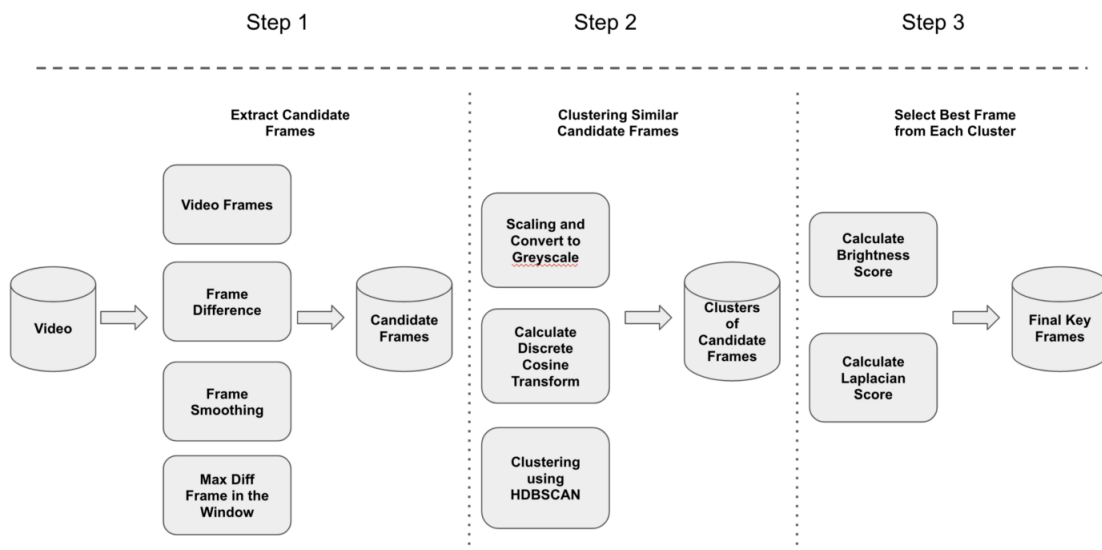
Step 1

Step 2

Step 3

Extract Candidate Frames

Video

Video Frames

Frame Difference

Frame Smoothing

Max Diff Frame in the Window

Candidate Frames

Clustering Similar Candidate Frames

Scaling and Convert to Greyscale

Calculate Discrete Cosine Transform

Clustering using HDBSCAN

Clusters of Candidate Frames

Select Best Frame from Each Cluster

Calculate Brightness Score

Calculate Laplacian Score

Final Key Frames